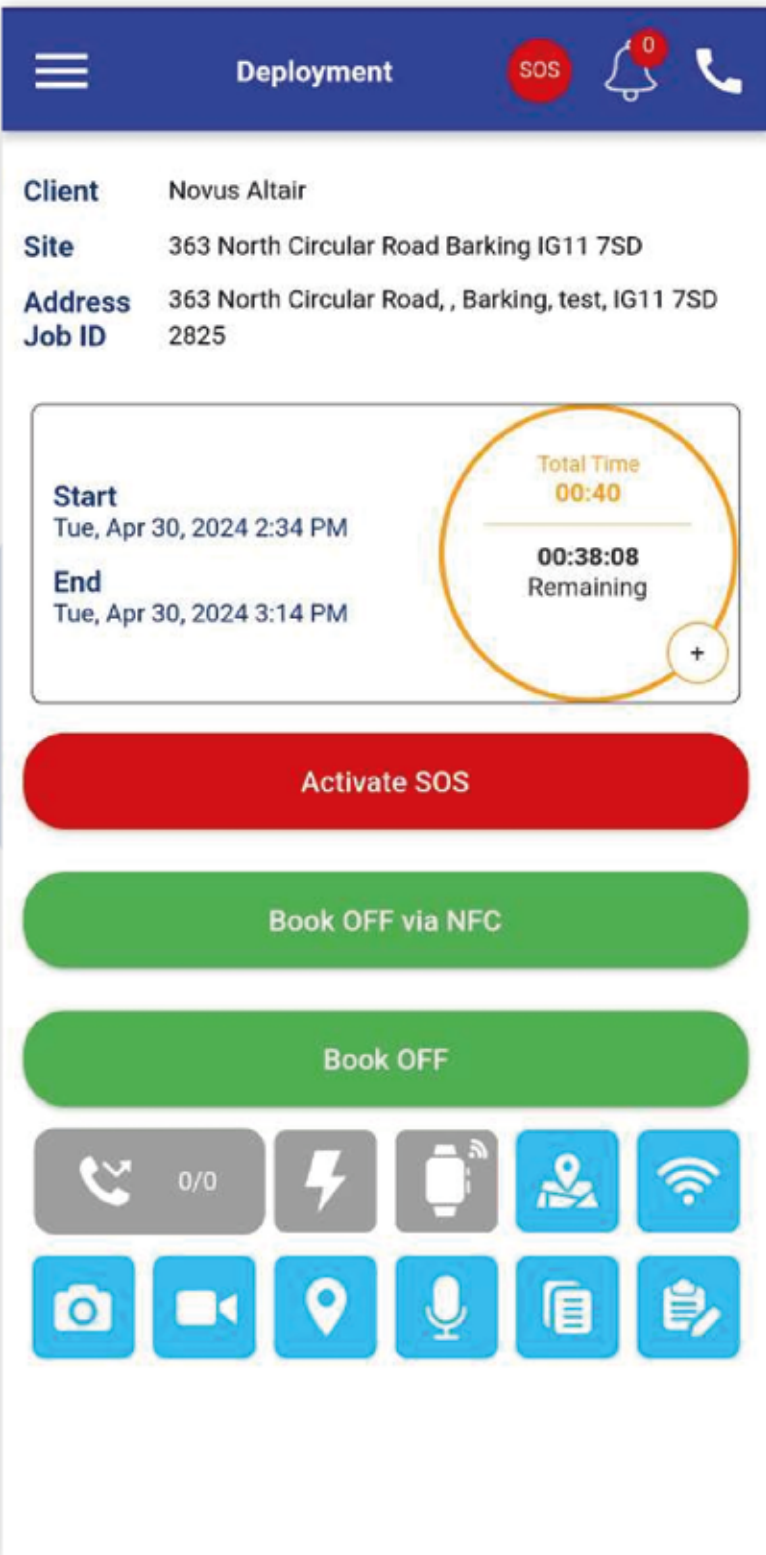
Deployment
SOS
0

Client Novus Altair
Site 363 North Circular Road Barking IG11 7SD
Address 363 North Circular Road, , Barking, test, IG11 7SD
Job ID 2825

Start
Tue, Apr 30, 2024 2:34 PM
End
Tue, Apr 30, 2024 3:14 PM

Total Time
00:40
00:38:08
Remaining
+

Activate SOS

Book OFF via NFC

Book OFF

0/0